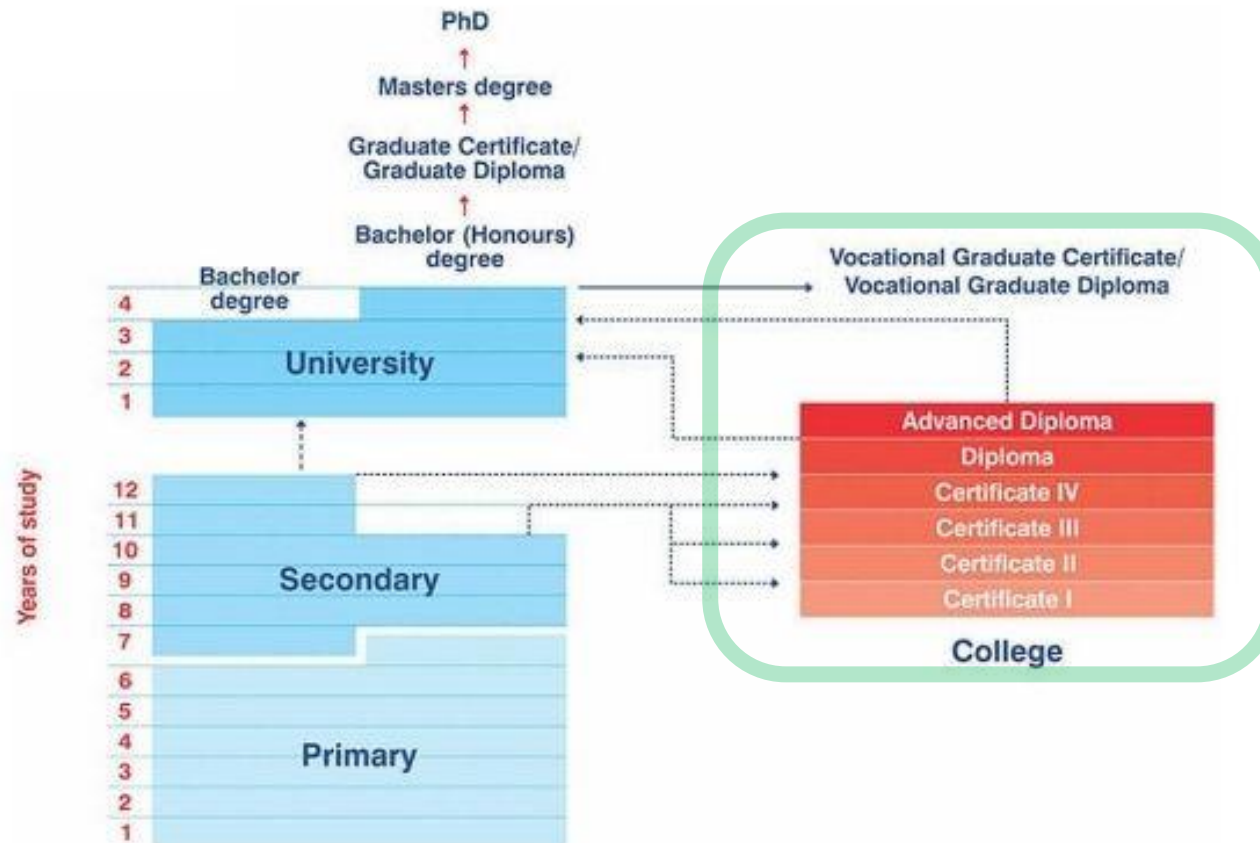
PhD

Masters degree

Graduate Certificate/
Graduate Diploma

Bachelor (Honours)
degree

Bachelor
degree

Vocational Graduate Certificate/
Vocational Graduate Diploma

4
3
2
1

University

Advanced Diploma
Diploma
Certificate IV
Certificate III
Certificate II
Certificate I

College

Years of study

12
11
10
9
8
7

Secondary

6
5
4
3
2
1

Primary